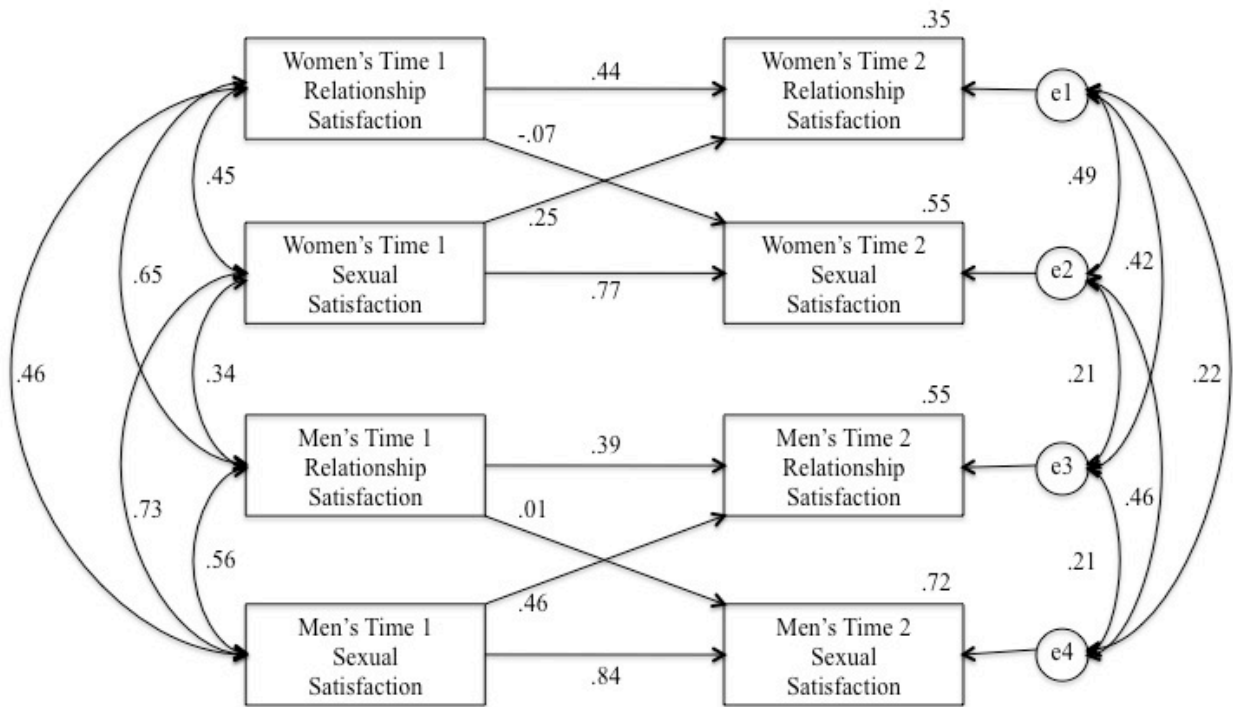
Women's Time 1 Relationship Satisfaction

.44

-.07

.35

Women's Time 2 Relationship Satisfaction

e1

.45

.49

Women's Time 1 Sexual Satisfaction

.25

.55

Women's Time 2 Sexual Satisfaction

e2

.65

.77

.42

.46

.34

.21

.22

Men's Time 1 Relationship Satisfaction

.39

.55

Men's Time 2 Relationship Satisfaction

e3

.73

.01

.46

.56

.21

Men's Time 1 Sexual Satisfaction

.46

.72

Men's Time 2 Sexual Satisfaction

e4

.84